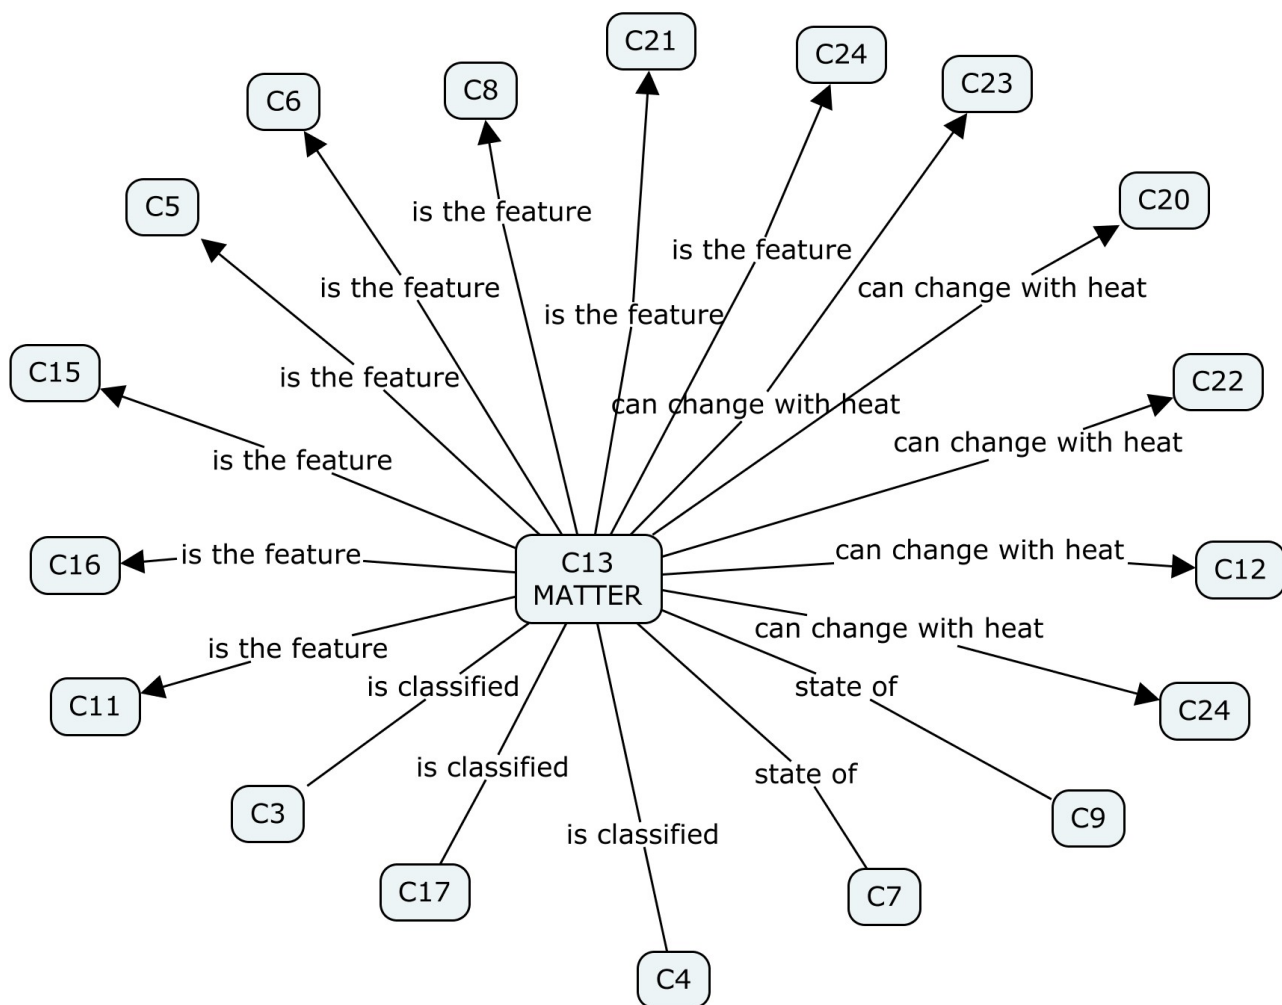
C21
C24
C8
C23
C6
C5
C20
is the feature
is the feature
is the feature
can change with heat
is the feature
is the feature
C15
C22
can change with heat
can change with heat
is the feature
C16
is the feature
C13
MATTER
can change with heat
C12
can change with heat
is the feature
C11
is classified
state of
C24
is classified
state of
C3
C9
is classified
C17
C7
C4